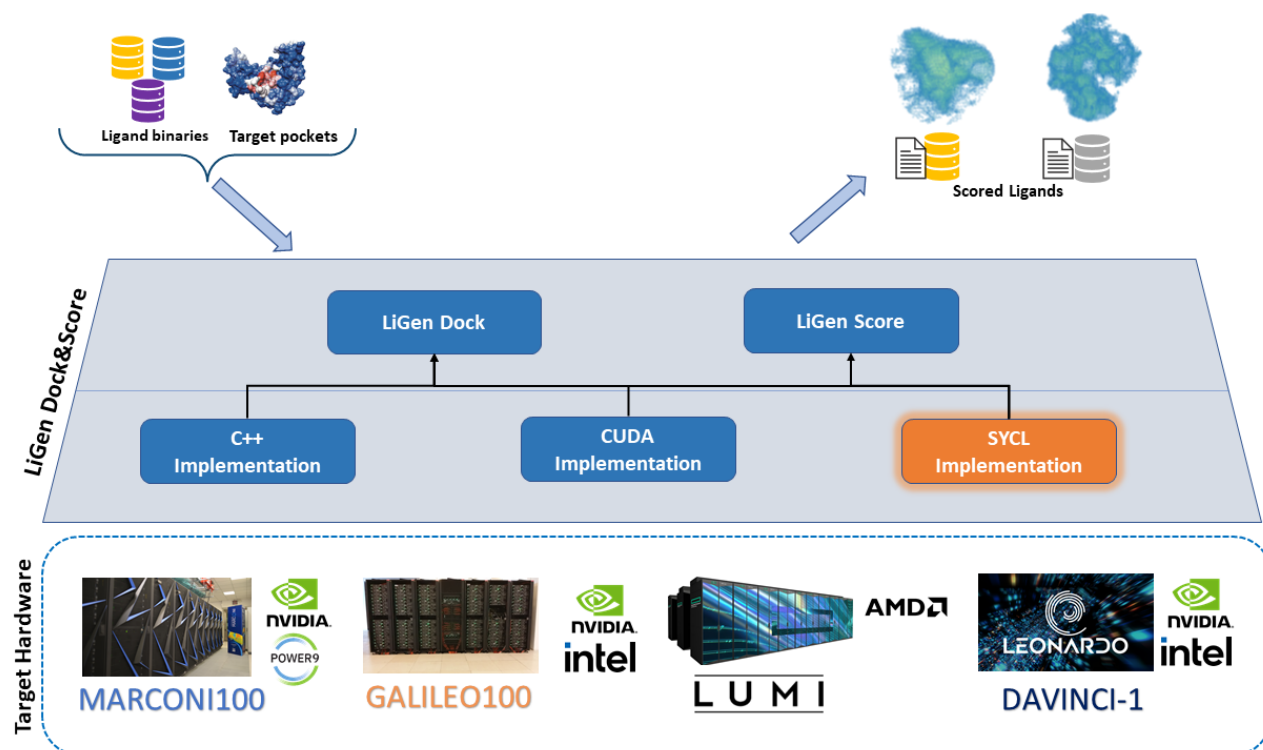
Ligand binaries
Target pockets

Scored Ligands

LiGen Dock&Score

LiGen Dock
LiGen Score

C++ Implementation
CUDA Implementation
SYCL Implementation

Target Hardware

NVIDIA
POWER9
MARCONI100

GALILEO100
NVIDIA
intel

AMD
LUMI

LEONARDO
NVIDIA
intel
DAVINCI-1